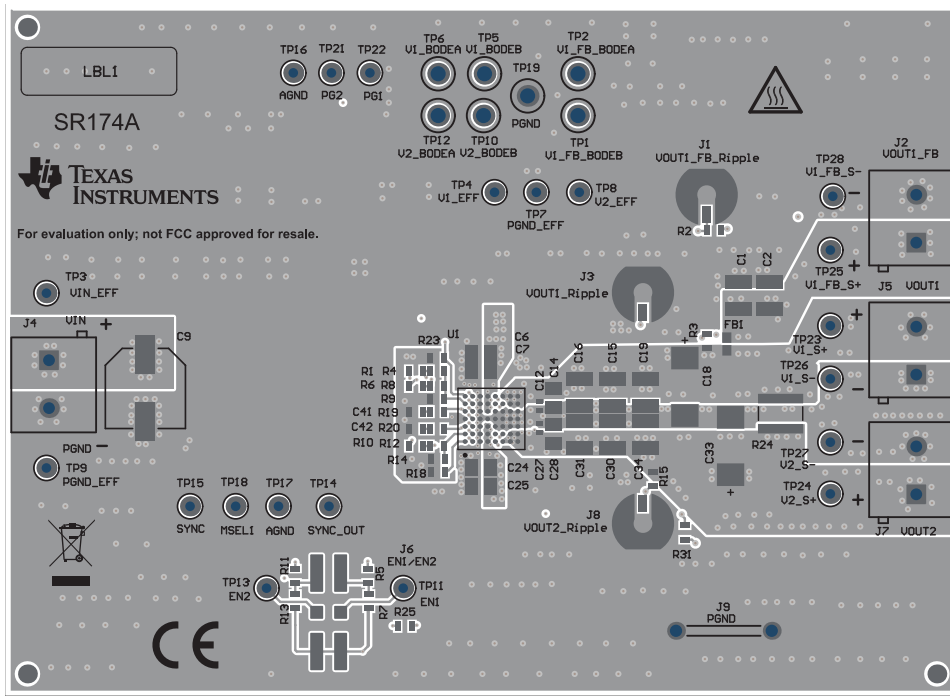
LBL1

SR174A

TEXAS INSTRUMENTS

For evaluation only; not FCC approved for resale.

TP16 AGND
TP21 PG2
TP22 PG1
TP6 V1_BODEA
TP5 V1_BODEB
TP2 V1_FB_BODEA
TP19 PGND
TP12 V2_BODEA
TP10 V2_BODEB
TP1 V1_FB_BODEB
TP4 V1_EFF
TP7 PGND_EFF
TP8 V2_EFF
J1 VOUT1_FB_Ripple
R2
J2 VOUT1_FB
TP28 V1_FB_S-
−
TP25 V1_FB_S+
+
J5 VOUT1
C1 C2
J3 VOUT1_Ripple
R3 FB1
TP3 VIN_EFF
J4 VIN +
C9
R23 U1
C6 C7
C14 C16 C15 C19
C18
+
TP23 V1_S+
TP26 V1_S-
−
R1 R4
R6 R8
R9
C41 R19
C42 R20
R10 R12
R14
R18
C12
C24
C25
C27 C28 C31 C30 C34
C33
R15
R24
−
TP27 V2_S-
TP24 V2_S+
+
J7 VOUT2
PGND −
TP9 PGND_EFF
TP15 SYNC
TP18 MSEL1
TP17 AGND
TP14 SYNC_OUT
J8 VOUT2_Ripple
R31
J6 EN1/EN2
TP13 EN2
R11
R5
TP11 EN1
R13
R7
R25
J9 PGND
CE